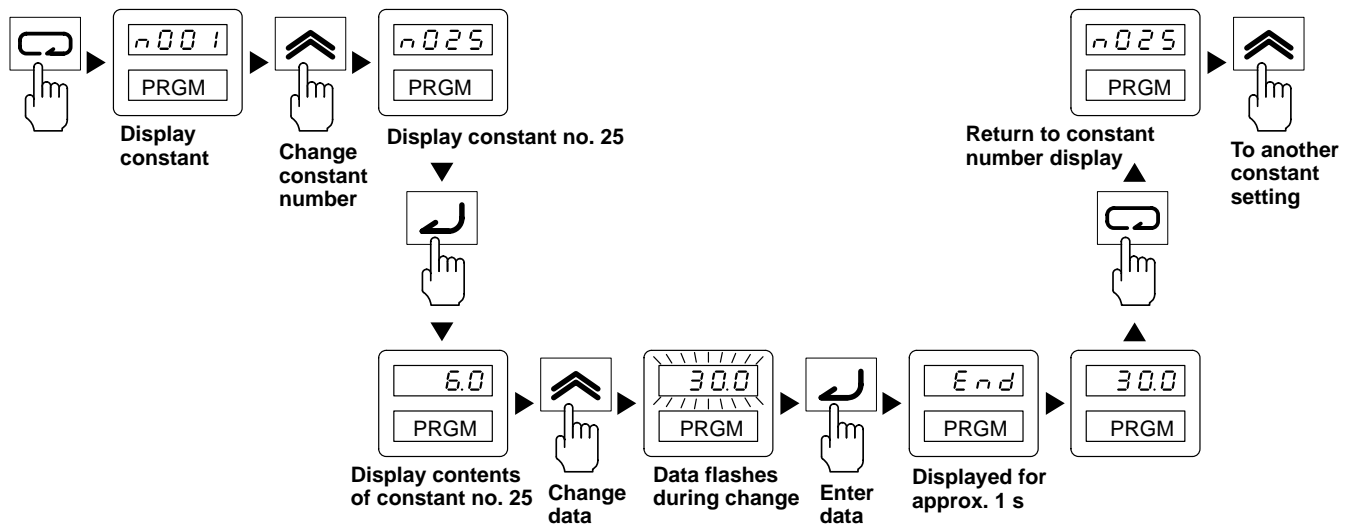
n001

PRGM

Display constant

Change constant number

n025

PRGM

Display constant no. 25

n025

PRGM

Return to constant number display

To another constant setting

6.0

PRGM

Display contents of constant no. 25

Change data

30.0

PRGM

Data flashes during change

Enter data

End

PRGM

Displayed for approx. 1 s

30.0

PRGM